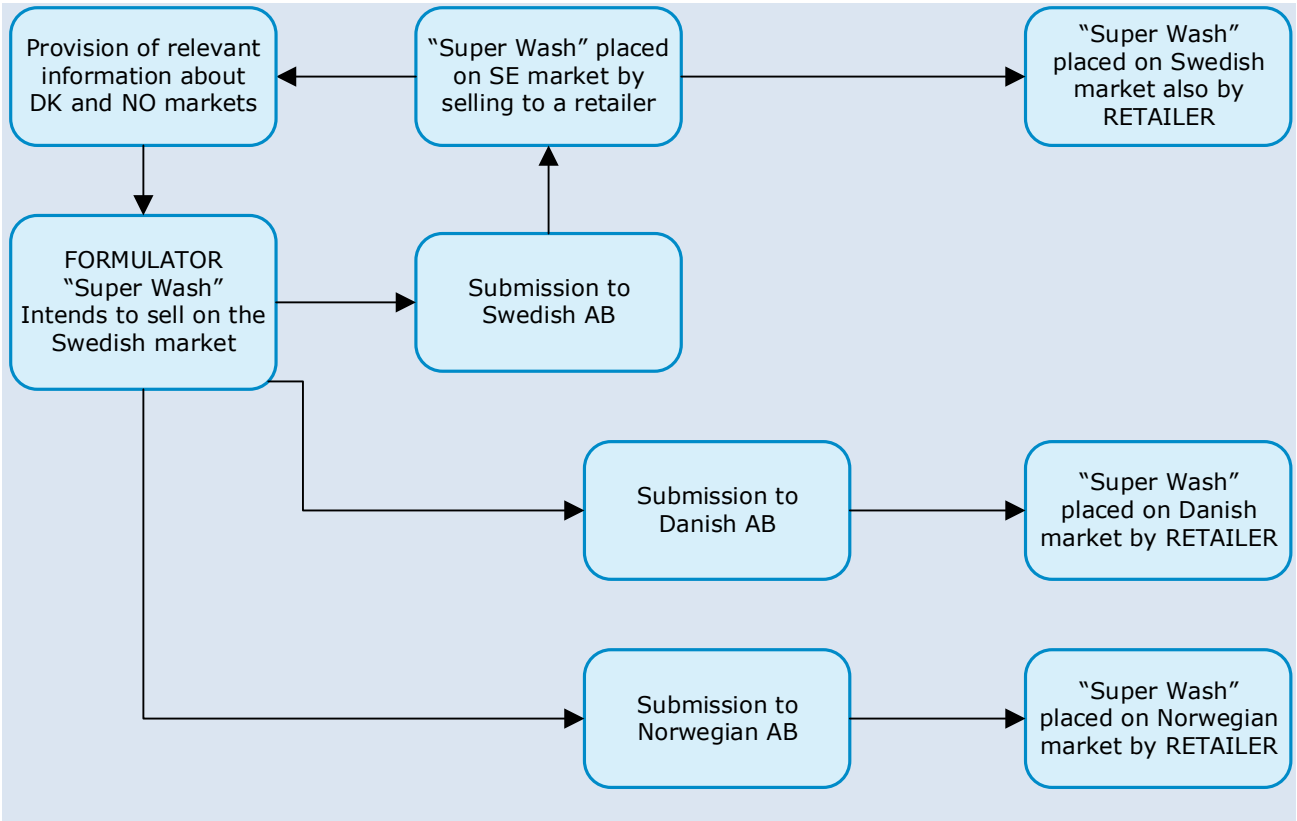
Provision of relevant information about DK and NO markets

“Super Wash” placed on SE market by selling to a retailer

“Super Wash” placed on Swedish market also by RETAILER

FORMULATOR “Super Wash” Intends to sell on the Swedish market

Submission to Swedish AB

Submission to Danish AB

“Super Wash” placed on Danish market by RETAILER

Submission to Norwegian AB

“Super Wash” placed on Norwegian market by RETAILER